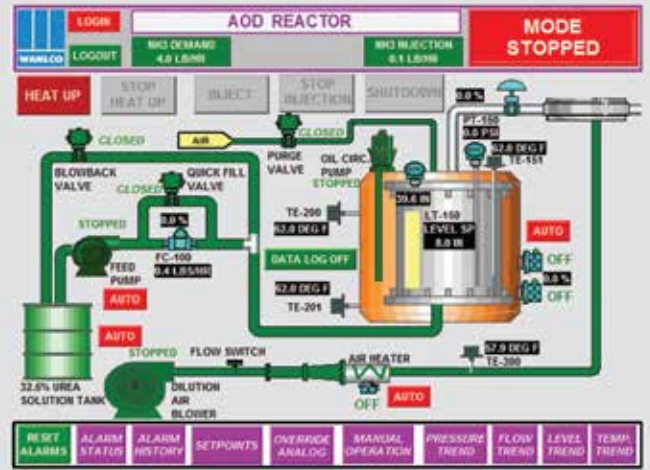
WAHLCO

LOGIN

LOGOUT

AOD REACTOR

NH3 DEMAND
4.0 LBS/HR

NH3 INJECTION
0.1 LBS/HR

MODE
STOPPED

HEAT UP

STOP
HEAT UP

INJECT

STOP
INJECTION

SHUTDOWN

0.0 %

AIR

CLOSED

CLOSED

BLOWBACK
VALVE

PURGE
VALVE

OIL CIRC.
PUMP

STOPPED

PT-150
0.0 PSI

52.8 DEG F
TE-151

CLOSED

QUICK FILL
VALVE

39.6 IN

0.0 %

TE-200

62.0 DEG F

LT-150
LEVEL SP
8.0 IN

AUTO

STOPPED

FC-100
0.4 LBS/HR

OFF

0.0 %

FEED
PUMP

DATA LOG OFF

OFF

AUTO

62.0 DEG F

TE-201

AUTO

STOPPED

FLOW SWITCH

57.9 DEG F
TE-200

32.5% UREA
SOLUTION TANK

DILUTION
AIR
BLOWER

AIR HEATER

OFF

AUTO

RESET
ALARMS

ALARM
STATUS

ALARM
HISTORY

SETPOINTS

OVERRIDE
ANALOG

MANUAL
OPERATION

PRESSURE
TREND

FLOW
TREND

LEVEL
TREND

TEMP.
TREND